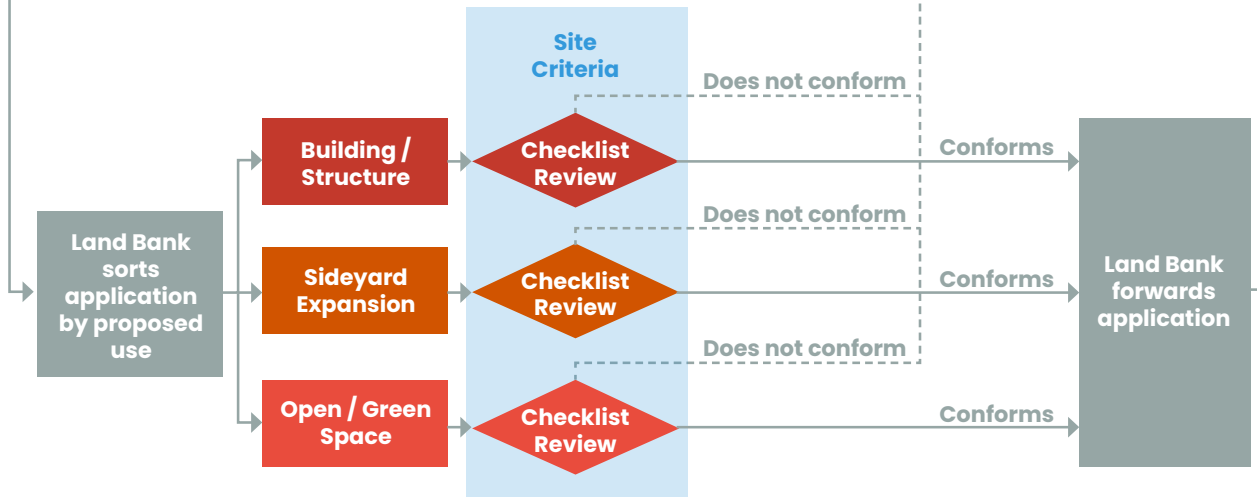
Site Criteria

Land Bank sorts application by proposed use

Building / Structure

Checklist Review

Does not conform

Conforms

Sideyard Expansion

Checklist Review

Does not conform

Conforms

Open / Green Space

Checklist Review

Does not conform

Conforms

Land Bank forwards application